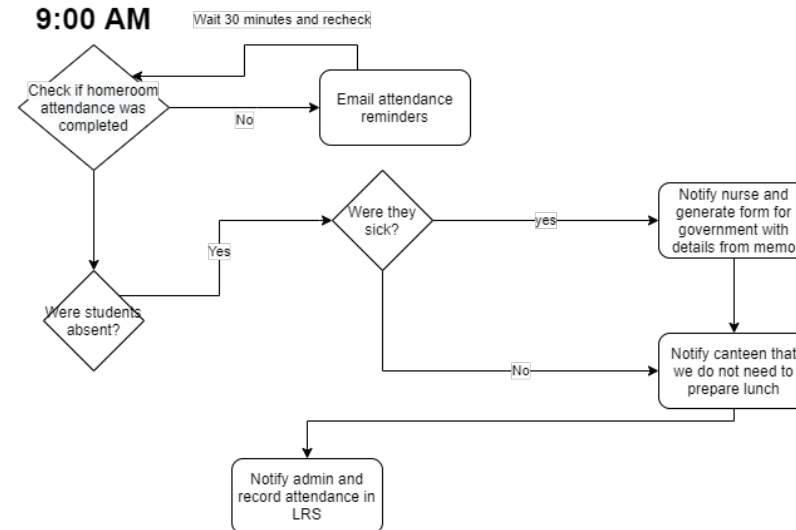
9:00 AM

Wait 30 minutes and recheck

Check if homeroom attendance was completed

No

Email attendance reminders

Yes

Were students absent?

Were they sick?

yes

Notify nurse and generate form for government with details from memo

No

Notify canteen that we do not need to prepare lunch

Notify admin and record attendance in LRS